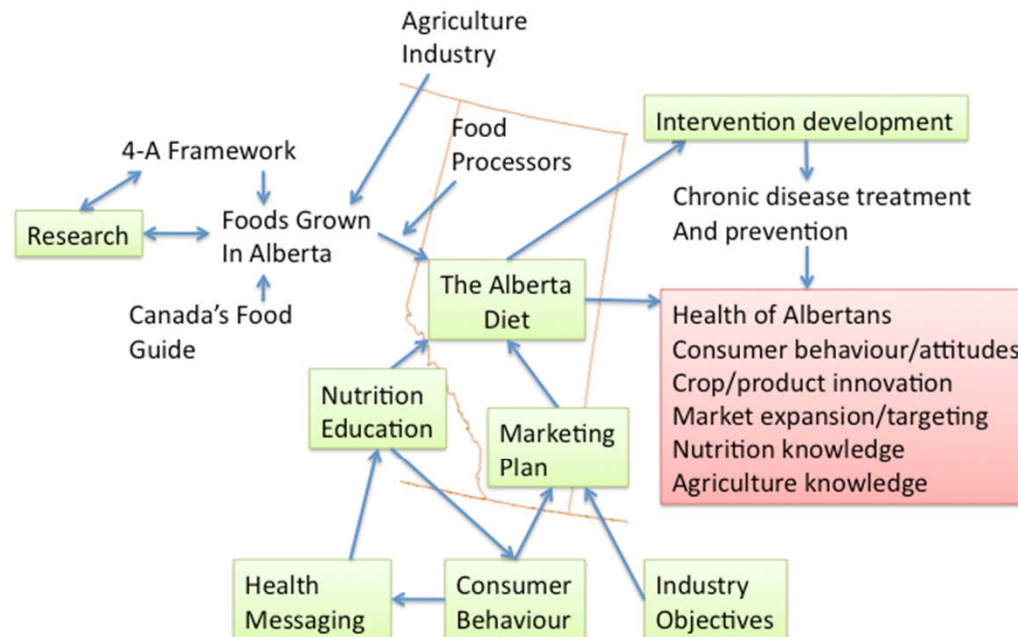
Agriculture Industry

4-A Framework

Food Processors

Intervention development

Research

Foods Grown In Alberta

Chronic disease treatment And prevention

The Alberta Diet

Canada's Food Guide

Health of Albertans
Consumer behaviour/attitudes
Crop/product innovation
Market expansion/targeting
Nutrition knowledge
Agriculture knowledge

Nutrition Education

Marketing Plan

Health Messaging

Consumer Behaviour

Industry Objectives